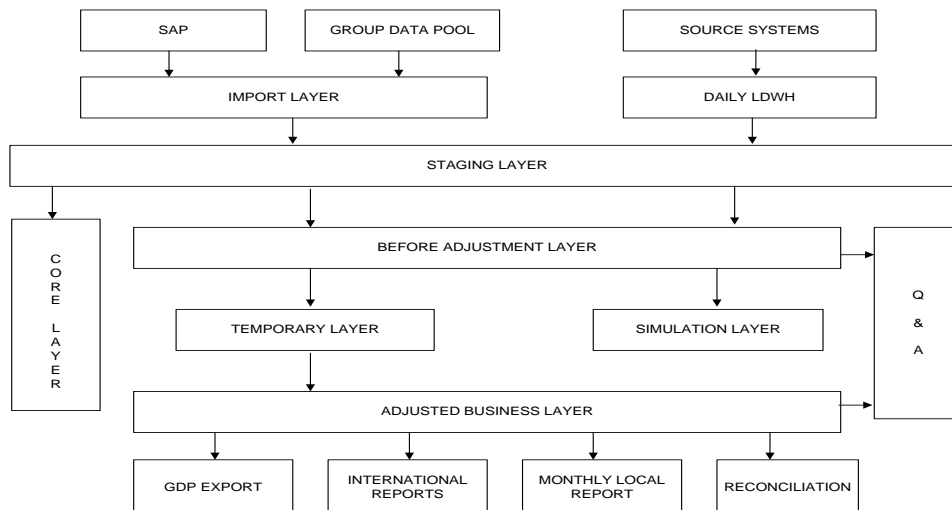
SAP

GROUP DATA POOL

SOURCE SYSTEMS

IMPORT LAYER

DAILY LDWH

STAGING LAYER

CORE LAYER

BEFORE ADJUSTMENT LAYER

Q & A

TEMPORARY LAYER

SIMULATION LAYER

ADJUSTED BUSINESS LAYER

GDP EXPORT

INTERNATIONAL REPORTS

MONTHLY LOCAL REPORT

RECONCILIATION